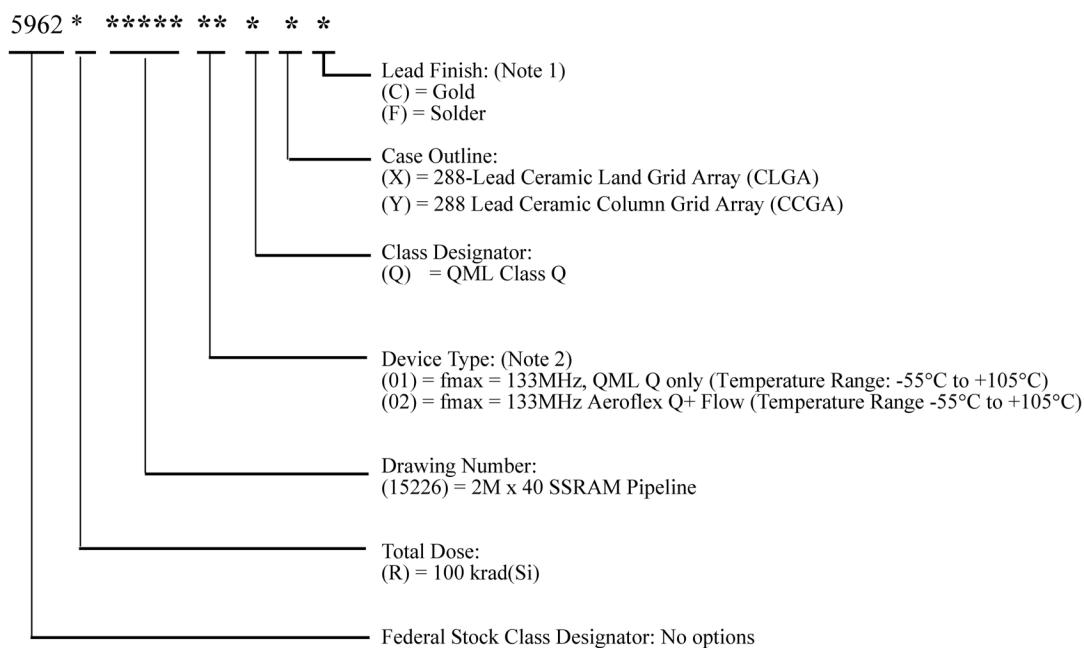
5962 * ***** ** * * *

Lead Finish: (Note 1)
(C) = Gold
(F) = Solder

Case Outline:
(X) = 288-Lead Ceramic Land Grid Array (CLGA)
(Y) = 288 Lead Ceramic Column Grid Array (CCGA)

Class Designator:
(Q) = QML Class Q

Device Type: (Note 2)
(01) = fmax = 133MHz, QML Q only (Temperature Range: -55°C to +105°C)
(02) = fmax = 133MHz Aeroflex Q+ Flow (Temperature Range -55°C to +105°C)

Drawing Number:
(15226) = 2M x 40 SSRAM Pipeline

Total Dose:
(R) = 100 krad(Si)

Federal Stock Class Designator: No options